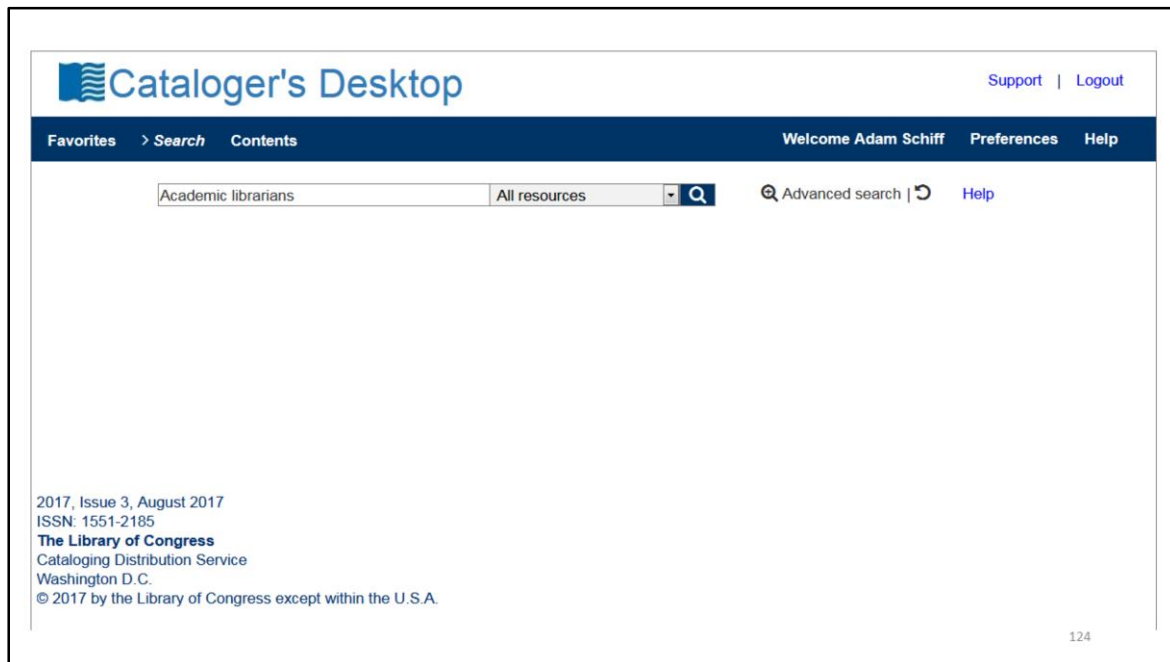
Cataloger's Desktop

Support | Logout

Favorites > Search Contents

Welcome Adam Schiff Preferences Help

Academic librarians

All resources

Advanced search |

Help

2017, Issue 3, August 2017
ISSN: 1551-2185
The Library of Congress
Cataloging Distribution Service
Washington D.C.
© 2017 by the Library of Congress except within the U.S.A.

124